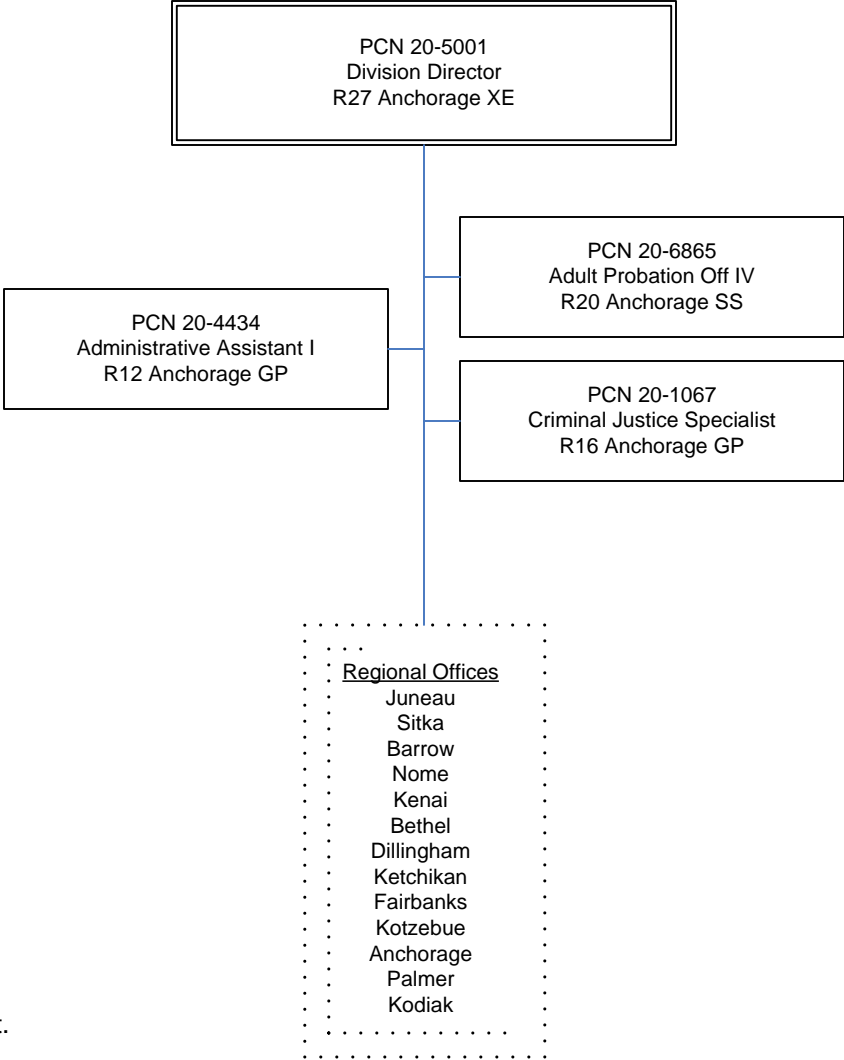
PCN 20-5001
Division Director
R27 Anchorage XE

PCN 20-6865
Adult Probation Off IV
R20 Anchorage SS

PCN 20-4434
Administrative Assistant I
R12 Anchorage GP

PCN 20-1067
Criminal Justice Specialist
R16 Anchorage GP

Regional Offices
Juneau
Sitka
Barrow
Nome
Kenai
Bethel
Dillingham
Ketchikan
Fairbanks
Kotzebue
Anchorage
Palmer
Kodiak